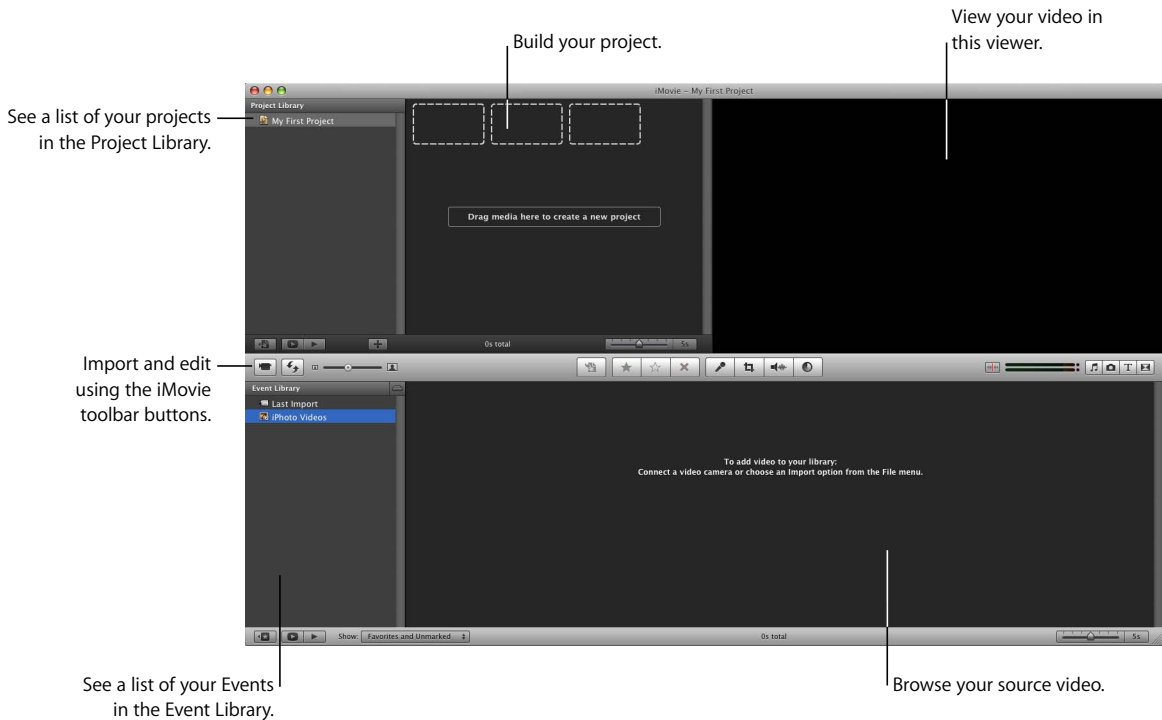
Build your project.

View your video in this viewer.

iMovie – My First Project

See a list of your projects in the Project Library.

Project Library

My First Project

Drag media here to create a new project

0s total

5s

Import and edit using the iMovie toolbar buttons.

Event Library

Last Import

iPhoto Videos

To add video to your library:
Connect a video camera or choose an Import option from the File menu.

Show: Favorites and Unmarked

0s total

5s

See a list of your Events in the Event Library.

Browse your source video.